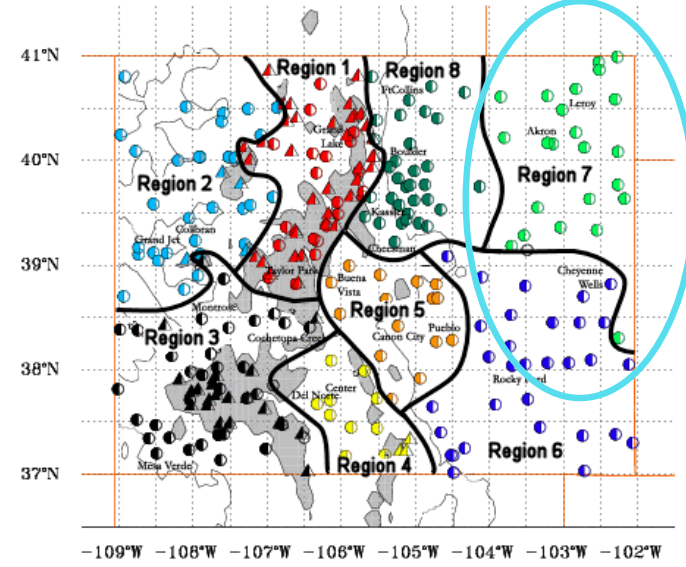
41°N
40°N
39°N
38°N
37°N

Region 1
Region 8
FtCollins
Leroy
Akron
Greeley
Lake
Boulder
Region 2
Region 7
Kassler
Collbran
Grand Jct
Cheesman
Taylor Park
Buena Vista
Cheyenne Wells
Montrose
Region 5
Region 3
Cochetopa Creek
Canon City
Pueblo
Center
Rocky Ford
Del Norte
Region 6
Region 4
Mesa Verde

−109°W −108°W −107°W −106°W −105°W −104°W −103°W −102°W